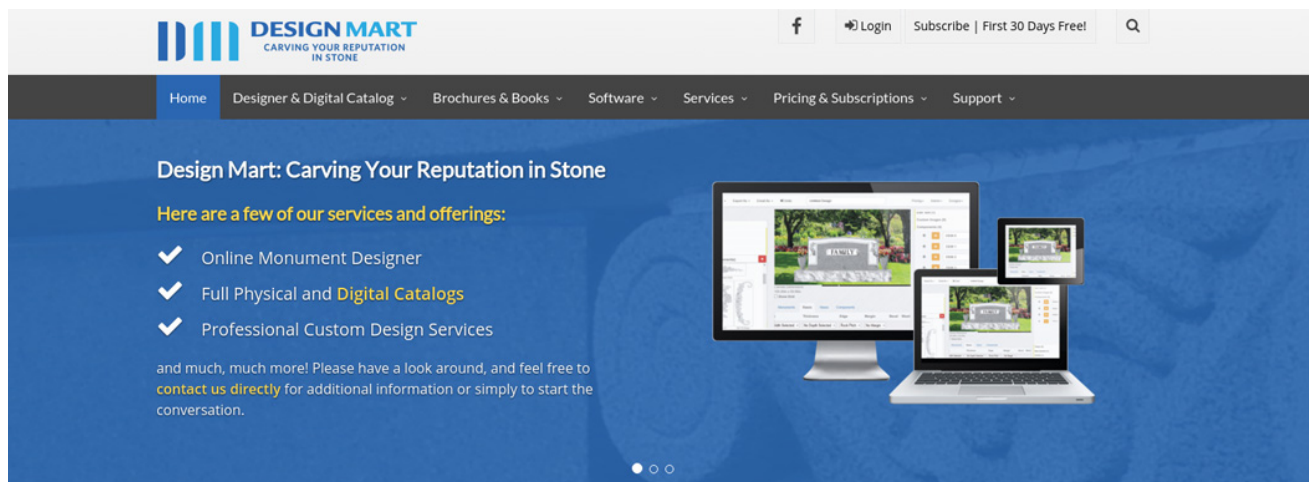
DESIGN MART
CARVING YOUR REPUTATION IN STONE

f
Login
Subscribe | First 30 Days Free!

Home
Designer & Digital Catalog
Brochures & Books
Software
Services
Pricing & Subscriptions
Support

Design Mart: Carving Your Reputation in Stone

Here are a few of our services and offerings:

Online Monument Designer

Full Physical and Digital Catalogs

Professional Custom Design Services

and much, much more! Please have a look around, and feel free to contact us directly for additional information or simply to start the conversation.

FAMILY